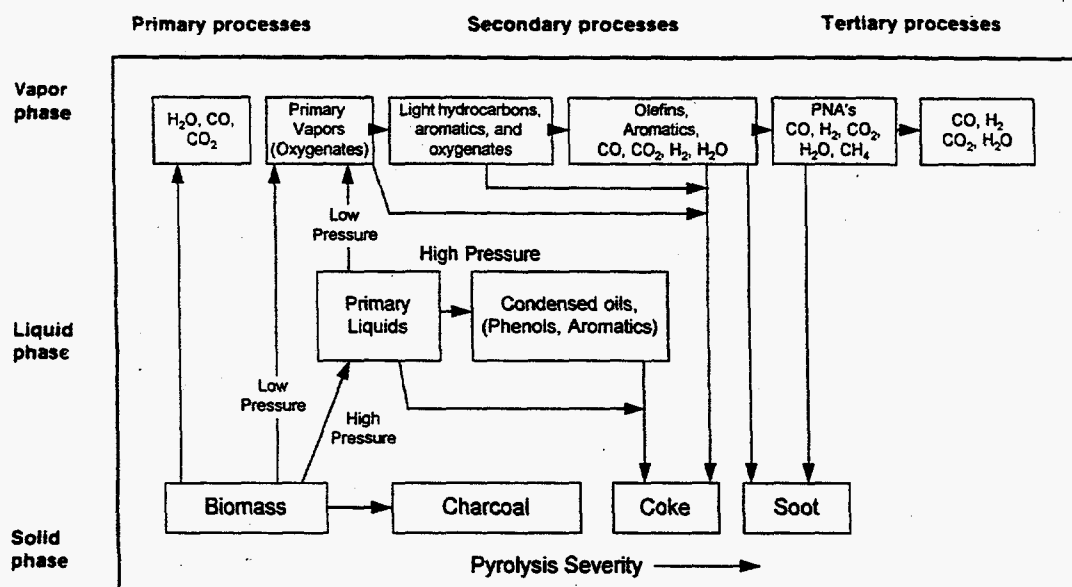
Primary processes

Secondary processes

Tertiary processes

Vapor phase

$H_2O$, CO, $CO_2$

Primary Vapors (Oxygenates)

Light hydrocarbons, aromatics, and oxygenates

Olefins, Aromatics, CO, $CO_2$, $H_2$, $H_2O$

PNA's CO, $H_2$, $CO_2$, $H_2O$, $CH_4$

CO, $H_2$ $CO_2$, $H_2O$

Low Pressure

High Pressure

Liquid phase

Primary Liquids

Condensed oils, (Phenols, Aromatics)

Low Pressure

High Pressure

Biomass

Charcoal

Coke

Soot

Solid phase

Pyrolysis Severity